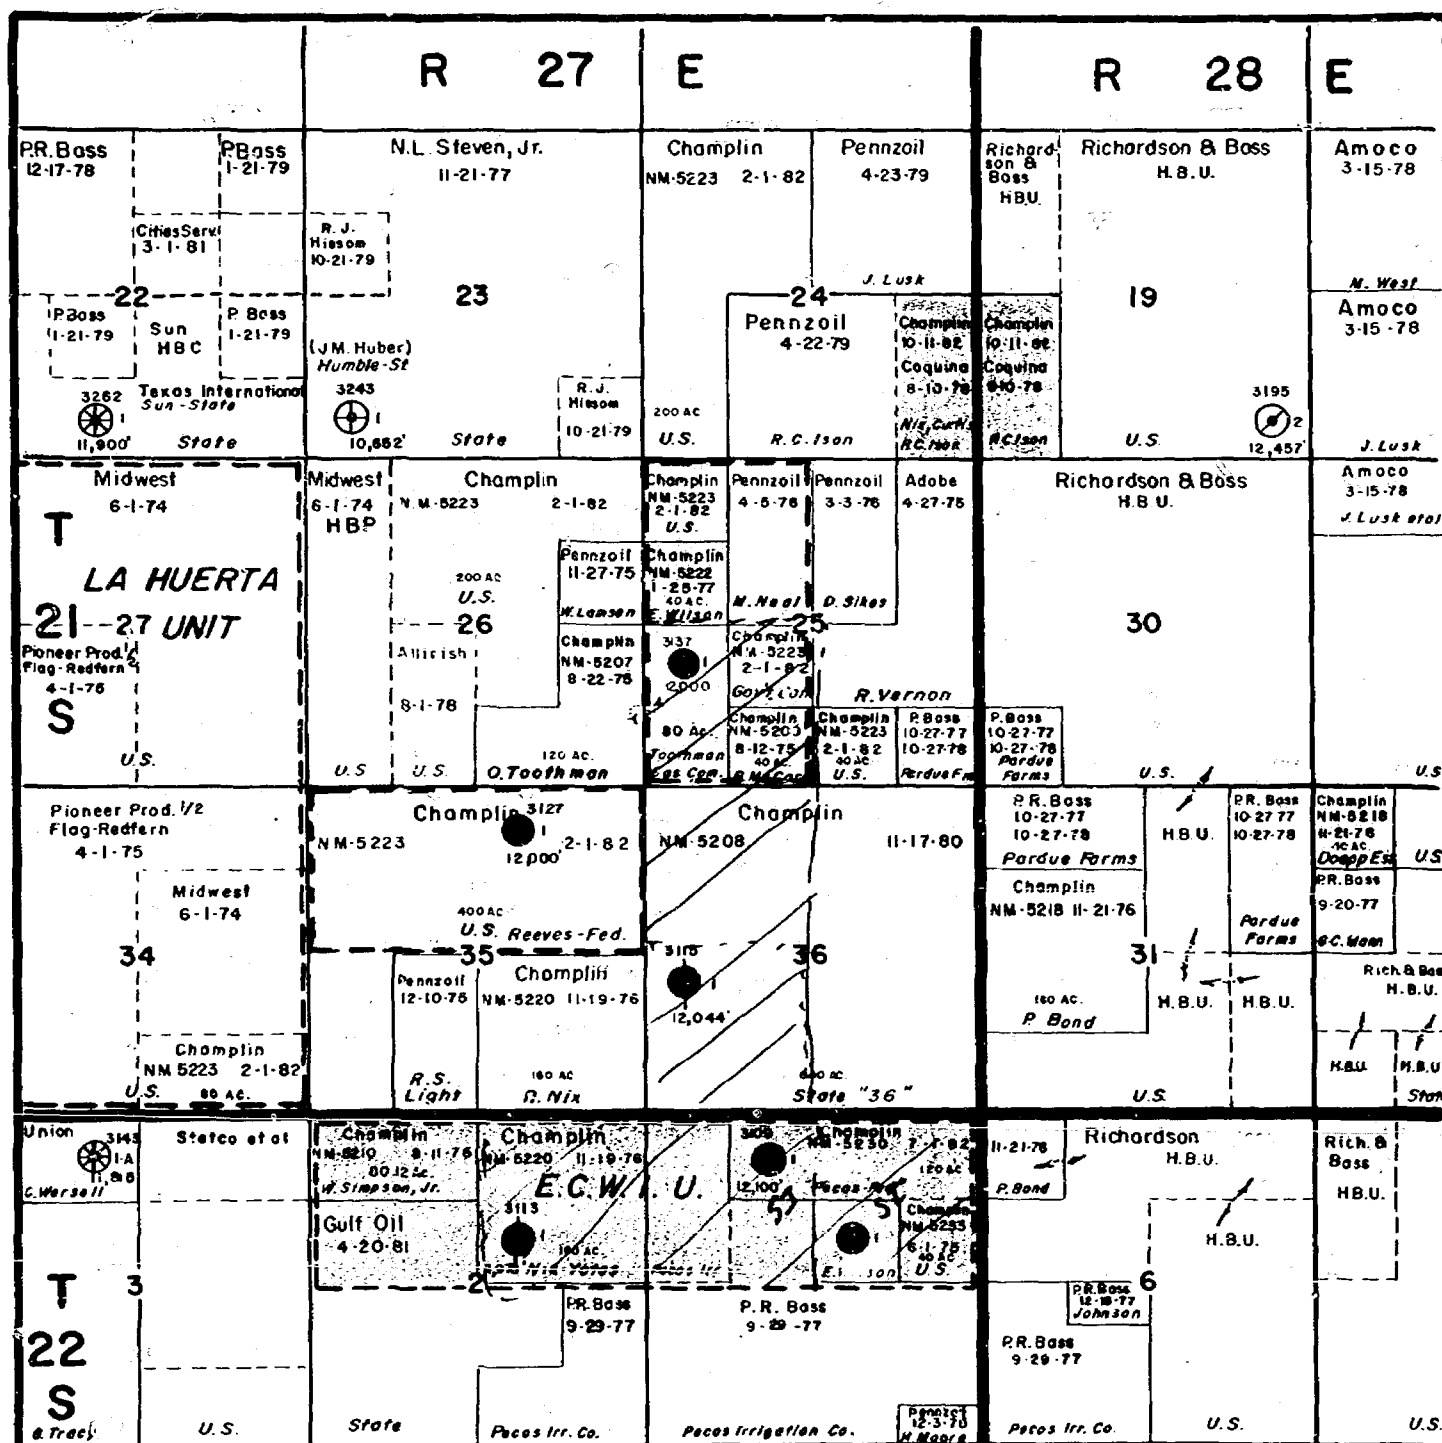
R 27 E

R 28 E

P.R. Boss 12-17-78

P.Boss 1-21-79

Cities Serv 3-1-81

N.L. Steven, Jr. 11-21-77

R. J. Hissom 10-21-79

Champlin NM-5223 2-1-82

Pennzoil 4-23-79

J. Lusk

Richardson & Boss H.B.U.

Richardson & Boss H.B.U.

Amoco 3-15-78

M. West

22

P.Boss 1-21-79

Sun HBC

P. Boss 1-21-79

23

(J.M. Huber) Humble-St

24

Pennzoil 4-22-79

Champlin 10-11-82 Coquina 8-10-78

Champlin 10-11-82 Coquina 8-10-78

19

Amoco 3-15-78

3262 1 11,900'

Texas International Sun-State

State

3243 1 10,662'

State

R.J. Hissom 10-21-79

200 AC U.S.

R.C. Ison

Nix Curtis R.C.Ison

R.C.Ison

U.S.

3195 2 12,457'

J. Lusk

Midwest 6-1-74

T

LA HUERTA

21 27 UNIT

S

Pioneer Prod. 1/2 Flag-Redfern 4-1-76

U.S.

Midwest 6-1-74 HBP

Champlin N.M.-5223 2-1-82

200 AC U.S.

26

Allirish

8-1-78

U.S

U.S.

Pennzoil 11-27-75

W. Lamsen

Champlin NM-5207 8-22-76

120 AC. O.Toothman

Champlin NM-5223 2-1-82 U.S.

Champlin NM-5222 1-25-77 40 AC. E. Wilson

3137 1 2000

80 AC. Toothman Est. Con.

Pennzoil 4-5-76

M. Neal

Champlin NM-5223 2-1-82

Gov't Com

Champlin NM-5203 8-12-75 40 AC. B.McCar

Pennzoil 3-3-76

D. Sikes

25

R.Vernon

Champlin NM-5223 2-1-82 40 AC. U.S.

Adobe 4-27-75

P.Boss 10-27-77 10-27-78 Pardue Fm

P.Boss 10-27-77 10-27-78 Pardue Farms

Richardson & Boss H.B.U.

30

U.S.

Amoco 3-15-78 J. Lusk et al

U.S

Pioneer Prod. 1/2 Flag-Redfern 4-1-75

Midwest 6-1-74

34

Champlin NM 5223 2-1-82

U.S. 80 AC.

Champlin 3127 1 12,000' NM-5223 2-1-82

400 AC U.S. Reeves-Fed.

35

Pennzoil 12-10-76

R.S. Light

Champlin NM-5220 11-19-76

160 AC D. Nix

Champlin NM-5208 11-17-80

3118 1 12,044'

36

640 AC. State "36"

P.R. Boss 10-27-77 10-27-78 Pardue Farms

H.B.U.

P.R. Boss 10-27-77 10-27-78

Pardue Farms

Champlin NM-5218 11-21-76

31

160 AC. P. Bond

H.B.U.

H.B.U.

U.S.

Champlin NM-5218 11-21-76 40 AC. Doepp Est

U.S

P.R. Boss 9-20-77

B.C. Mann

Rich.& Boss H.B.U.

H.B.U.

H.B.U

State

Union 3145 1-A 11,818 C. Worsell

Statco et al

Champlin NM-5210 9-1-76 80.12 Ac. W. Simpson, Jr.

Champlin NM-5220 11-19-76

E.C.W. U.

3113 1 160 AC. Nix Yates

Gulf Oil 4-20-81

2

3109 1 12,100'

Champlin NM-5230 7-1-82 120 AC

Pecos Irr

Champlin NM-5233 6-1-78 40 AC U.S.

E.I. Ison

11-21-76 P. Bond

Richardson H.B.U.

Rich. & Boss H.B.U.

H.B.U.

T 3

22

S

E. Tracy

U.S.

State

P.R. Boss 9-29-77

Pecos Irr. Co.

P.R. Boss 9-29-77

Pecos Irrigation Co.

Pennzoil 12-3-70 H. Moore

P.R. Boss 12-19-77 Johnson

6

P.R. Boss 9-29-77

Pecos Irr. Co.

U.S.

U.S.